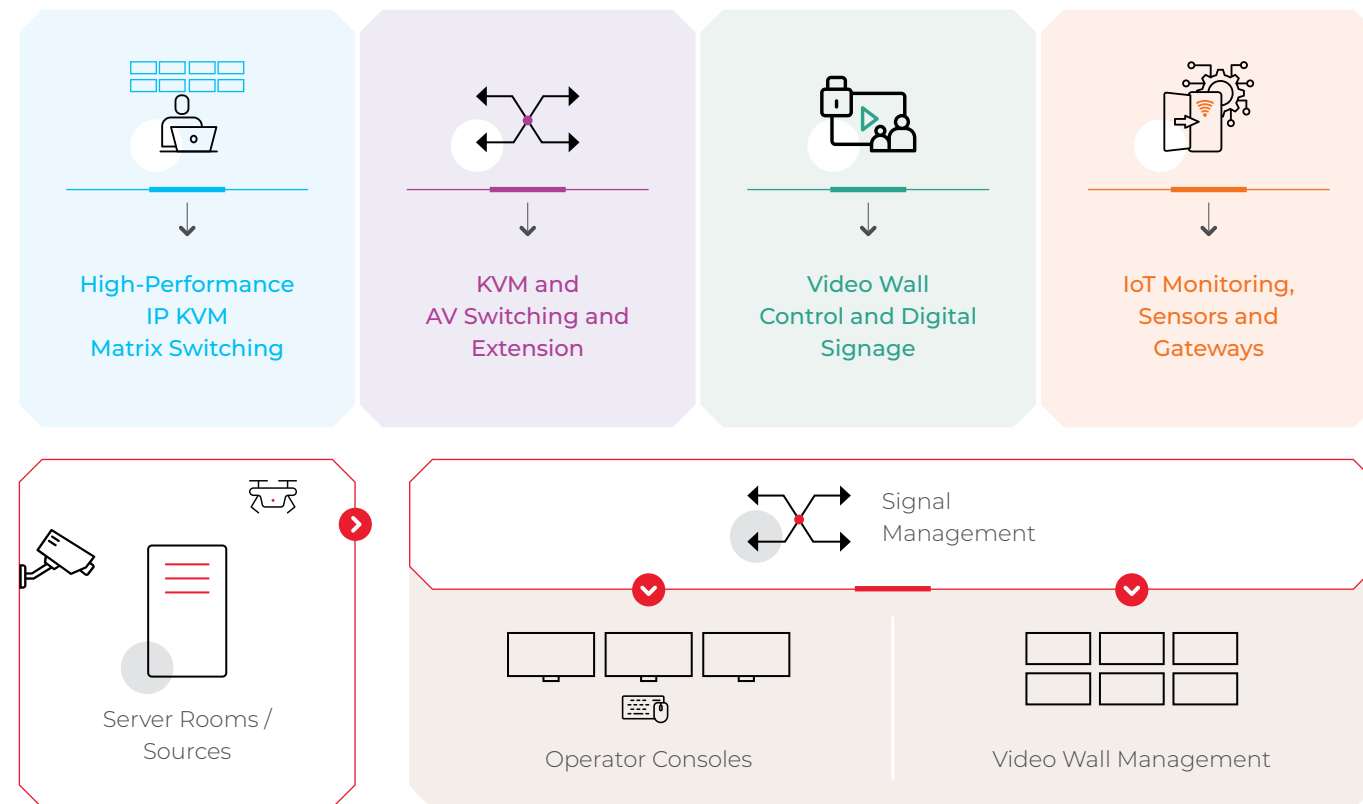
High-Performance IP KVM Matrix Switching

KVM and AV Switching and Extension

Video Wall Control and Digital Signage

IoT Monitoring, Sensors and Gateways

Server Rooms / Sources

Signal Management

Operator Consoles

Video Wall Management